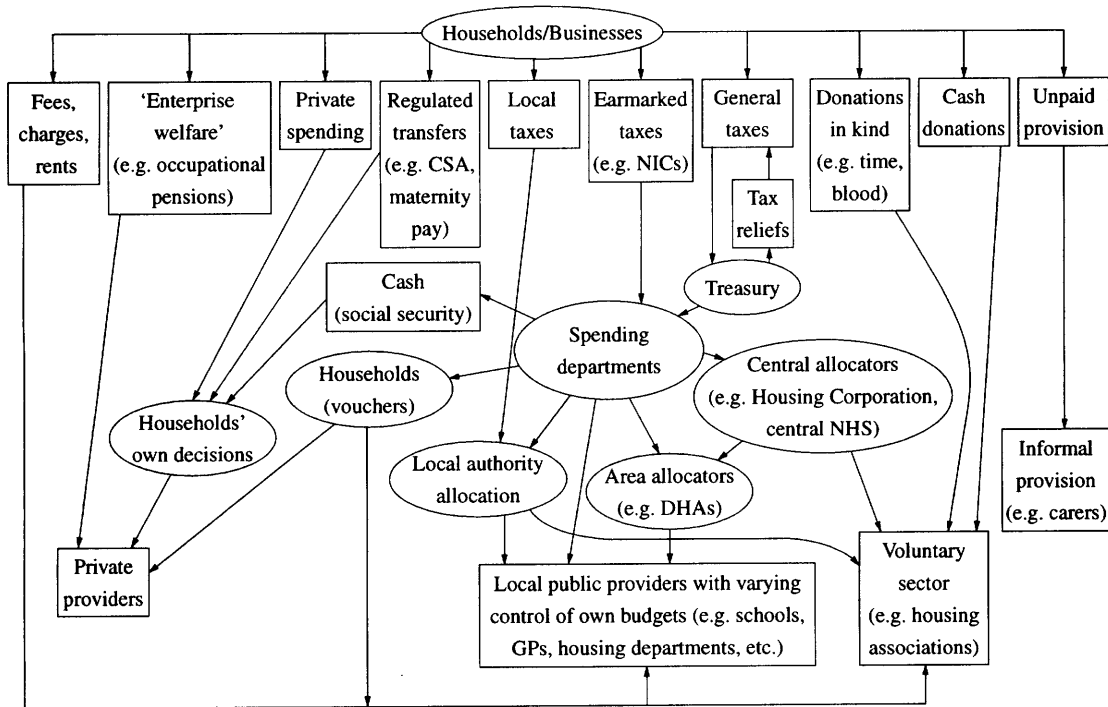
Households/Businesses

Fees, charges, rents

'Enterprise welfare' (e.g. occupational pensions)

Private spending

Regulated transfers (e.g. CSA, maternity pay)

Local taxes

Earmarked taxes (e.g. NICs)

General taxes

Tax reliefs

Donations in kind (e.g. time, blood)

Cash donations

Unpaid provision

Treasury

Cash (social security)

Spending departments

Central allocators (e.g. Housing Corporation, central NHS)

Households (vouchers)

Households' own decisions

Local authority allocation

Area allocators (e.g. DHAs)

Informal provision (e.g. carers)

Private providers

Local public providers with varying control of own budgets (e.g. schools, GPs, housing departments, etc.)

Voluntary sector (e.g. housing associations)